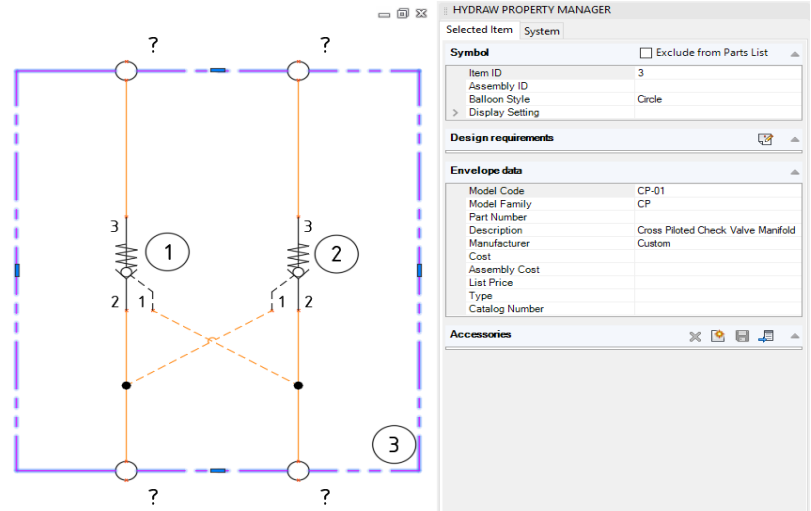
? ?

3 1 3 2

2 1 1 2

3

? ?

HYDRAW PROPERTY MANAGER

Selected Item | System

Symbol
Exclude from Parts List

| | |
|---|---|
| Item ID | 3 |
| Assembly ID | |
| Balloon Style | Circle |
| Display Setting | |

Design requirements

Envelope data

| | |
|---|---|
| Model Code | CP-01 |
| Model Family | CP |
| Part Number | |
| Description | Cross Piloted Check Valve Manifold |
| Manufacturer | Custom |
| Cost | |
| Assembly Cost | |
| List Price | |
| Type | |
| Catalog Number | |

Accessories